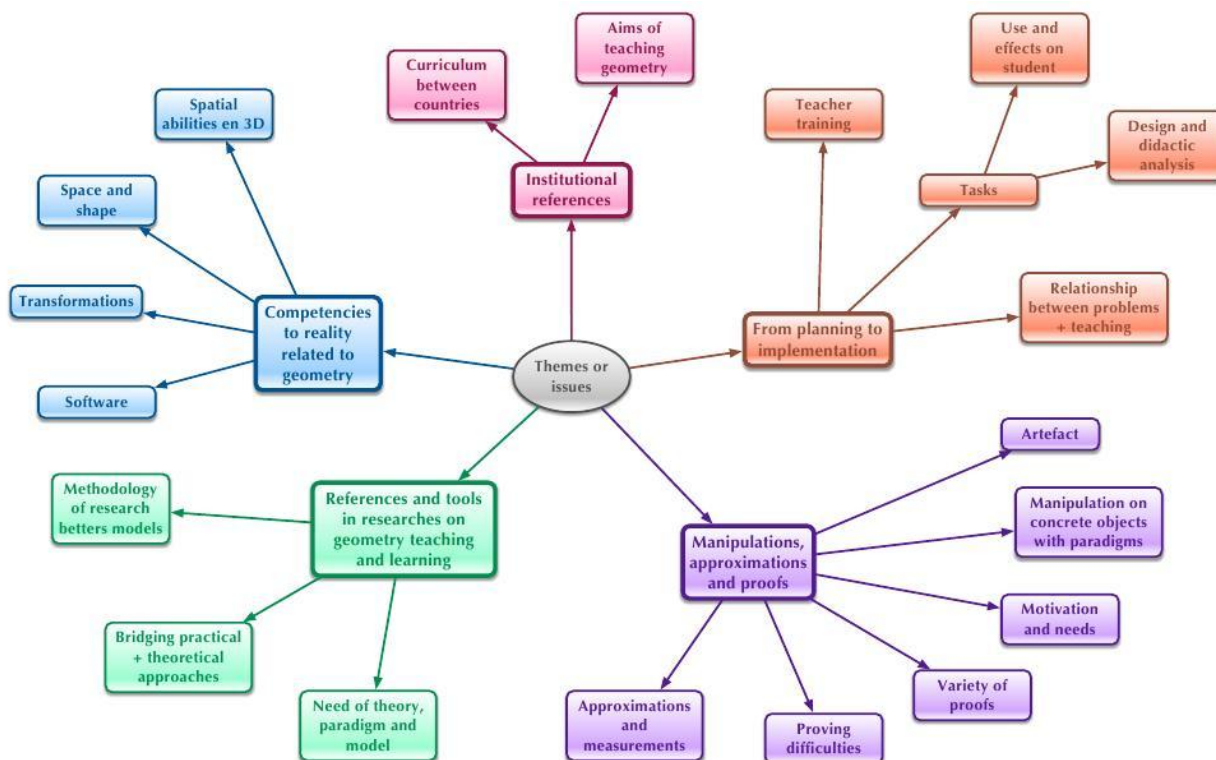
Aims of teaching geometry

Curriculum between countries

Use and effects on student

Teacher training

Design and didactic analysis

Spatial abilities en 3D

Institutional references

Tasks

Space and shape

Transformations

Competencies to reality related to geometry

Relationship between problems + teaching

From planning to implementation

Themes or issues

Software

Artefact

Methodology of research betters models

References and tools in researches on geometry teaching and learning

Manipulation on concrete objects with paradigms

Manipulations, approximations and proofs

Motivation and needs

Bridging practical + theoretical approaches

Variety of proofs

Need of theory, paradigm and model

Approximations and measurements

Proving difficulties